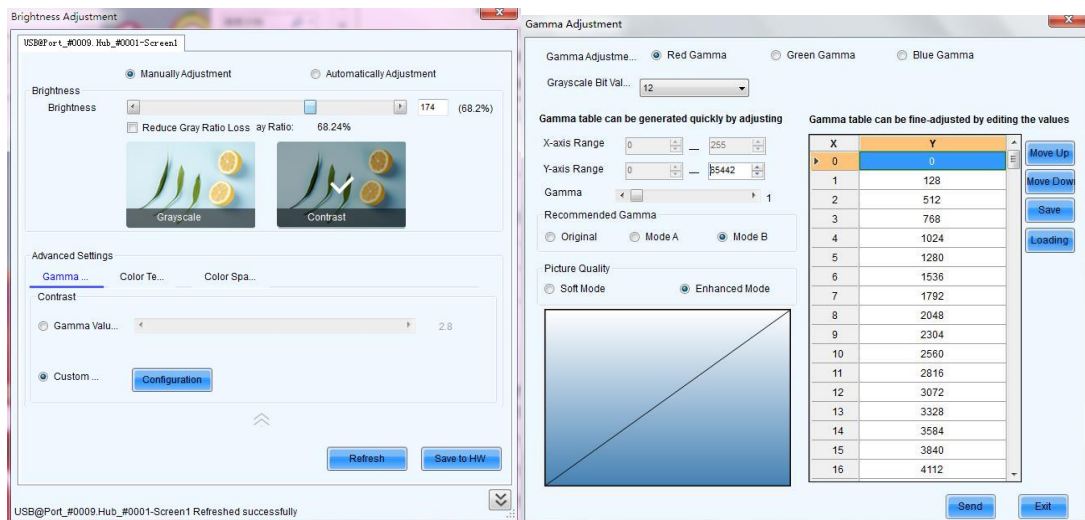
Brightness Adjustment

USB@Port_#0009.Hub_#0001-Screen1

Manually Adjustment

Automatically Adjustment

Brightness

Brightness

174

(68.2%)

Reduce Gray Ratio Loss ay Ratio: 68.24%

Grayscale

Contrast

Advanced Settings

Gamma ...

Color Te...

Color Spa...

Contrast

Gamma Valu...

2.8

Custom ...

Configuration

Refresh

Save to HW

USB@Port_#0009.Hub_#0001-Screen1 Refreshed successfully

Gamma Adjustment

Gamma Adjustme...

Red Gamma

Green Gamma

Blue Gamma

Grayscale Bit Val...

12

Gamma table can be generated quickly by adjusting

X-axis Range

0

255

Y-axis Range

0

65442

Gamma

1

Recommended Gamma

Original

Mode A

Mode B

Picture Quality

Soft Mode

Enhanced Mode

Gamma table can be fine-adjusted by editing the values

| X | Y |
|---|---|
| 0 | 0 |
| 1 | 128 |
| 2 | 512 |
| 3 | 768 |
| 4 | 1024 |
| 5 | 1280 |
| 6 | 1536 |
| 7 | 1792 |
| 8 | 2048 |
| 9 | 2304 |
| 10 | 2560 |
| 11 | 2816 |
| 12 | 3072 |
| 13 | 3328 |
| 14 | 3584 |
| 15 | 3840 |
| 16 | 4112 |

Move Up

Move Down

Save

Loading

Send

Exit